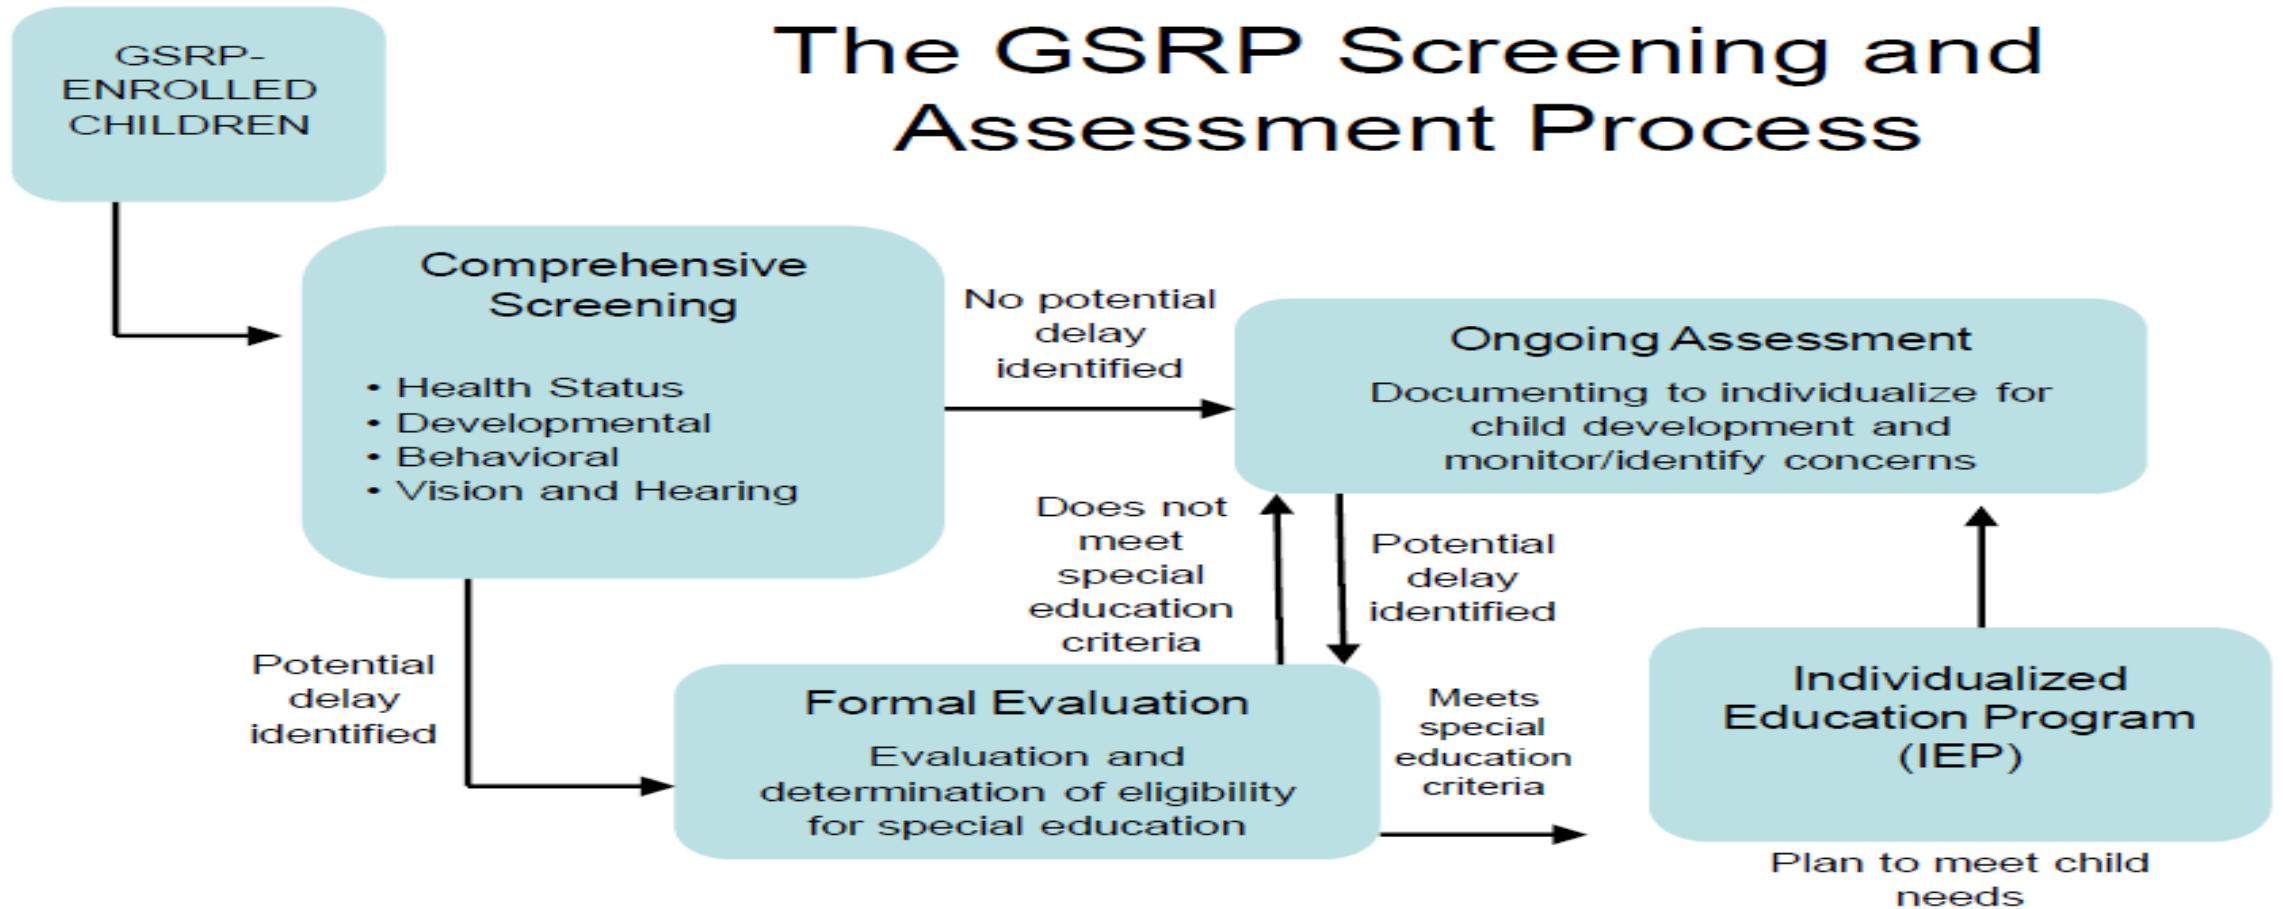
The GSRP Screening and Assessment Process

GSRP-ENROLLED CHILDREN

Comprehensive Screening

• Health Status
• Developmental
• Behavioral
• Vision and Hearing

No potential delay identified

Ongoing Assessment

Documenting to individualize for child development and monitor/identify concerns

Does not meet special education criteria

Potential delay identified

Potential delay identified

Formal Evaluation

Evaluation and determination of eligibility for special education

Meets special education criteria

Individualized Education Program (IEP)

Plan to meet child needs